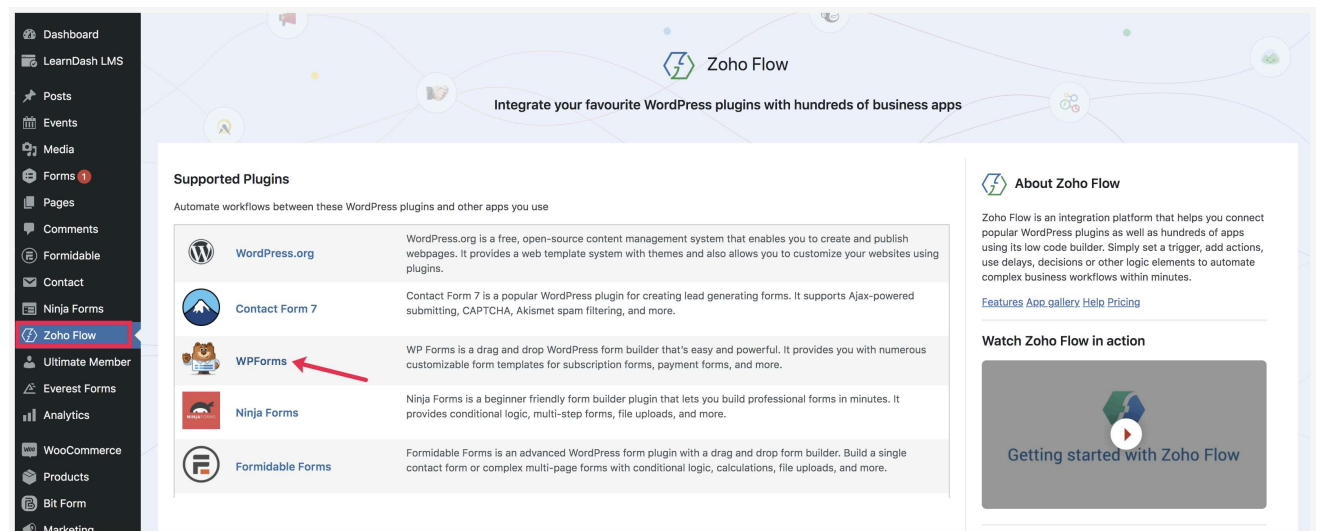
Dashboard
LearnDash LMS
Posts
Events
Media
Forms 1
Pages
Comments
Formidable
Contact
Ninja Forms
Zoho Flow
Ultimate Member
Everest Forms
Analytics
WooCommerce
Products
Bit Form
Marketing

Zoho Flow

Integrate your favourite WordPress plugins with hundreds of business apps

Supported Plugins

Automate workflows between these WordPress plugins and other apps you use

| | | |
|---|---|---|
| | WordPress.org | WordPress.org is a free, open-source content management system that enables you to create and publish webpages. It provides a web template system with themes and also allows you to customize your websites using plugins. |
| | Contact Form 7 | Contact Form 7 is a popular WordPress plugin for creating lead generating forms. It supports Ajax-powered submitting, CAPTCHA, Akismet spam filtering, and more. |
| | WPForms | WP Forms is a drag and drop WordPress form builder that's easy and powerful. It provides you with numerous customizable form templates for subscription forms, payment forms, and more. |
| NINJA FORMS | Ninja Forms | Ninja Forms is a beginner friendly form builder plugin that lets you build professional forms in minutes. It provides conditional logic, multi-step forms, file uploads, and more. |
| | Formidable Forms | Formidable Forms is an advanced WordPress form plugin with a drag and drop form builder. Build a single contact form or complex multi-page forms with conditional logic, calculations, file uploads, and more. |

About Zoho Flow

Zoho Flow is an integration platform that helps you connect popular WordPress plugins as well as hundreds of apps using its low code builder. Simply set a trigger, add actions, use delays, decisions or other logic elements to automate complex business workflows within minutes.

Features App gallery Help Pricing

Watch Zoho Flow in action

Getting started with Zoho Flow